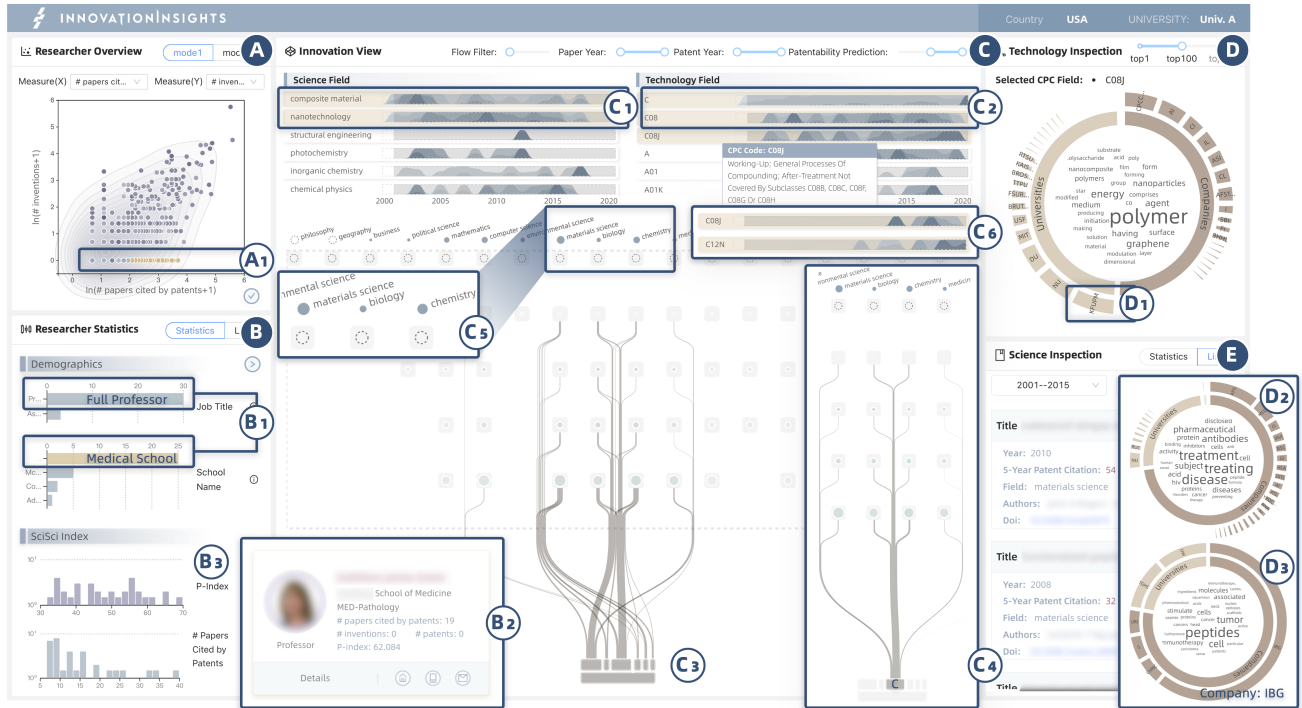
INNOVATIONINSIGHTS

Country USA UNIVERSITY: Univ. A

Researcher Overview mode1 moc A

Measure(X) # papers cit... Measure(Y) # inven...

ln(# inventions+1)

ln(# papers cited by patents+1)

A1

Researcher Statistics Statistics L B

Demographics

Pr... As...

Full Professor

Job Title

B1

Mc... Co... Ad...

Medical School

School Name

SciSci Index

B3

P-Index

# Papers Cited by Patents

Innovation View Flow Filter: Paper Year: Patent Year: Patentability Prediction: C

Science Field

composite material

nanotechnology

structural engineering

photochemistry

inorganic chemistry

chemical physics

2000 2005 2010 2015 2020

C1

Technology Field

C

C08

C08J

A

A01

A01K

CPC Code: C08J

Working-Up; General Processes Of Compounding; After-Treatment Not Covered By Subclasses C08B, C08C, C08F, C08G Or C08H

C2

philosophy geography business political science mathematics computer science environmental science materials science biology chemistry

C08J

C12N

C6

nmental science materials science biology chemistry

C5

nmental science materials science chemistry medicin

Professor

School of Medicine

MED-Pathology

# papers cited by patents: 19

# inventions: 0 # patents: 0

P-index: 62.084

Details

B2

C3

C4

C

Technology Inspection top1 top100 to D

Selected CPC Field: • C08J

Universities Companies

substrate acid poly film form polysaccharide nanocomposite polymers forming group nanoparticles energy agent medium comprises polymer having surface graphene material modulation layer dimensional

D1

Science Inspection Statistics Li E

2001--2015

Title

Year: 2010

5-Year Patent Citation: 54

Field: materials science

Authors:

Doi:

Title

Year: 2008

5-Year Patent Citation: 32

Field: materials science

Authors:

Doi:

Title

D2

Universities Companies

disclosed pharmaceutical protein antibodies cells treatment cell subject treating acid disease diseases

D3

Universities Companies

molecules associated cells stimulate tumor cancer peptides cell immunotherapy

Company: IBG